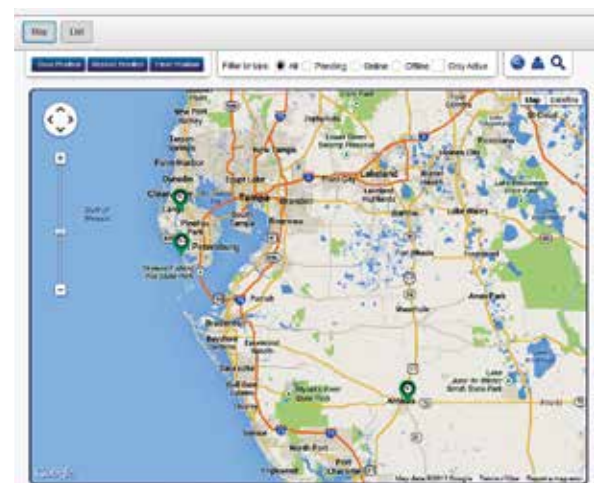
Map List

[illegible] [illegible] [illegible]

Filter by type: All Pending Online Offline Only Active

Map Satellite

Gulf of Mexico

Tampa

Brandon

Lakeland

St. Petersburg

Clearwater

Dunedin

Sarasota

Bradenton

Arcadia

North Port

Port Charlotte

Google

Map data ©2011 Google